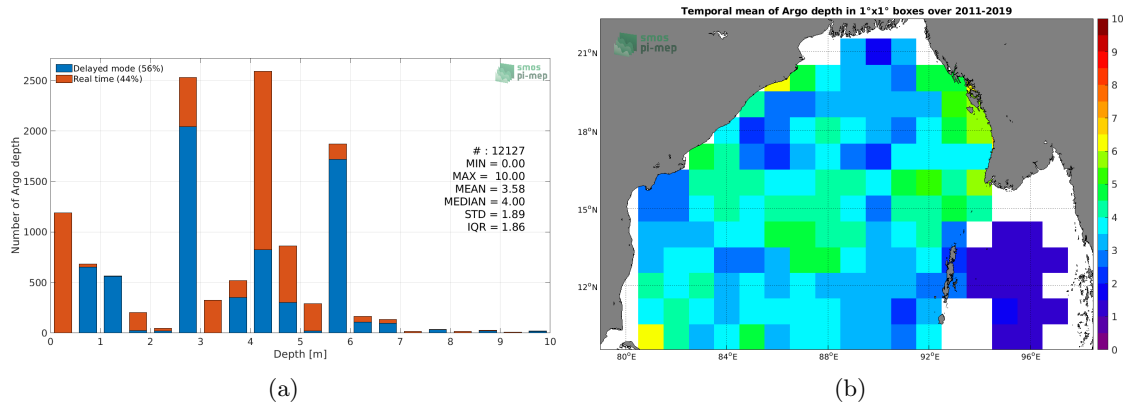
Delayed mode (56%)
Real time (44%)

smos pi-mep

Number of Argo depth

2500
2000
1500
1000
500
0

# : 12127
MIN = 0.00
MAX = 10.00
MEAN = 3.58
MEDIAN = 4.00
STD = 1.89
IQR = 1.86

0 1 2 3 4 5 6 7 8 9 10
Depth [m]

(a)

Temporal mean of Argo depth in 1°x1° boxes over 2011-2019

smos pi-mep

21°N
18°N
15°N
12°N

80°E 84°E 88°E 92°E 96°E

10
9
8
7
6
5
4
3
2
1
0

(b)